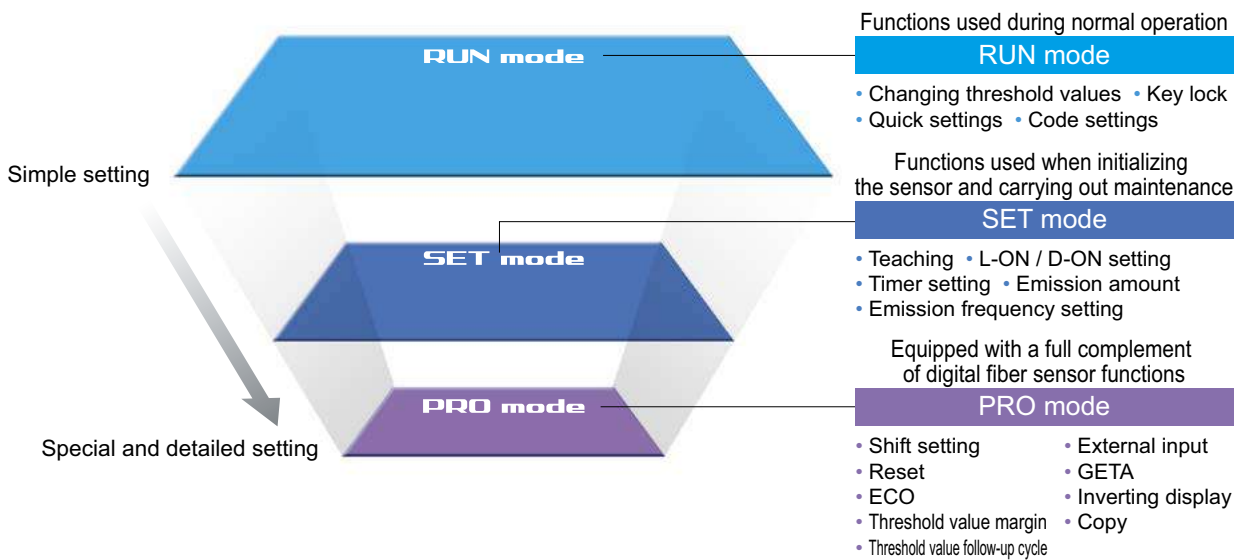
RUN mode

SET mode

PRO mode

Simple setting

Special and detailed setting

Functions used during normal operation

RUN mode

• Changing threshold values • Key lock
• Quick settings • Code settings

Functions used when initializing the sensor and carrying out maintenance

SET mode

• Teaching • L-ON / D-ON setting
• Timer setting • Emission amount
• Emission frequency setting

Equipped with a full complement of digital fiber sensor functions

PRO mode

• Shift setting
• Reset
• ECO
• Threshold value margin
• Threshold value follow-up cycle

• External input
• GETA
• Inverting display
• Copy